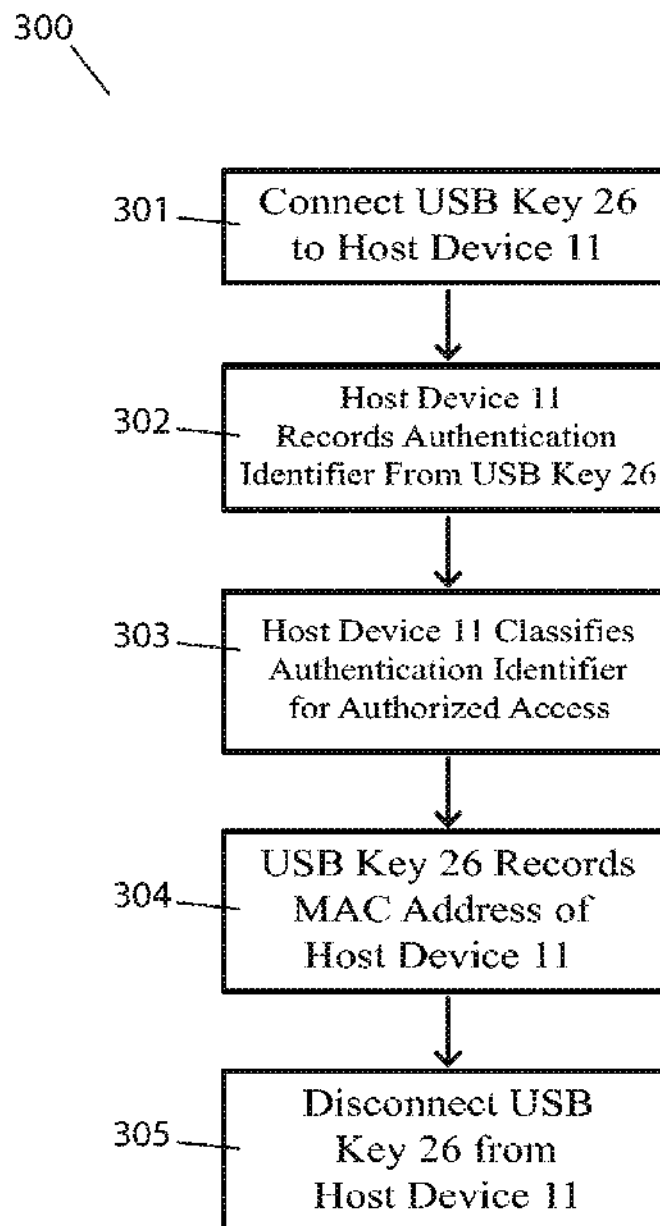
300

301

Connect USB Key 26 to Host Device 11

302

Host Device 11 Records Authentication Identifier From USB Key 26

303

Host Device 11 Classifies Authentication Identifier for Authorized Access

304

USB Key 26 Records MAC Address of Host Device 11

305

Disconnect USB Key 26 from Host Device 11